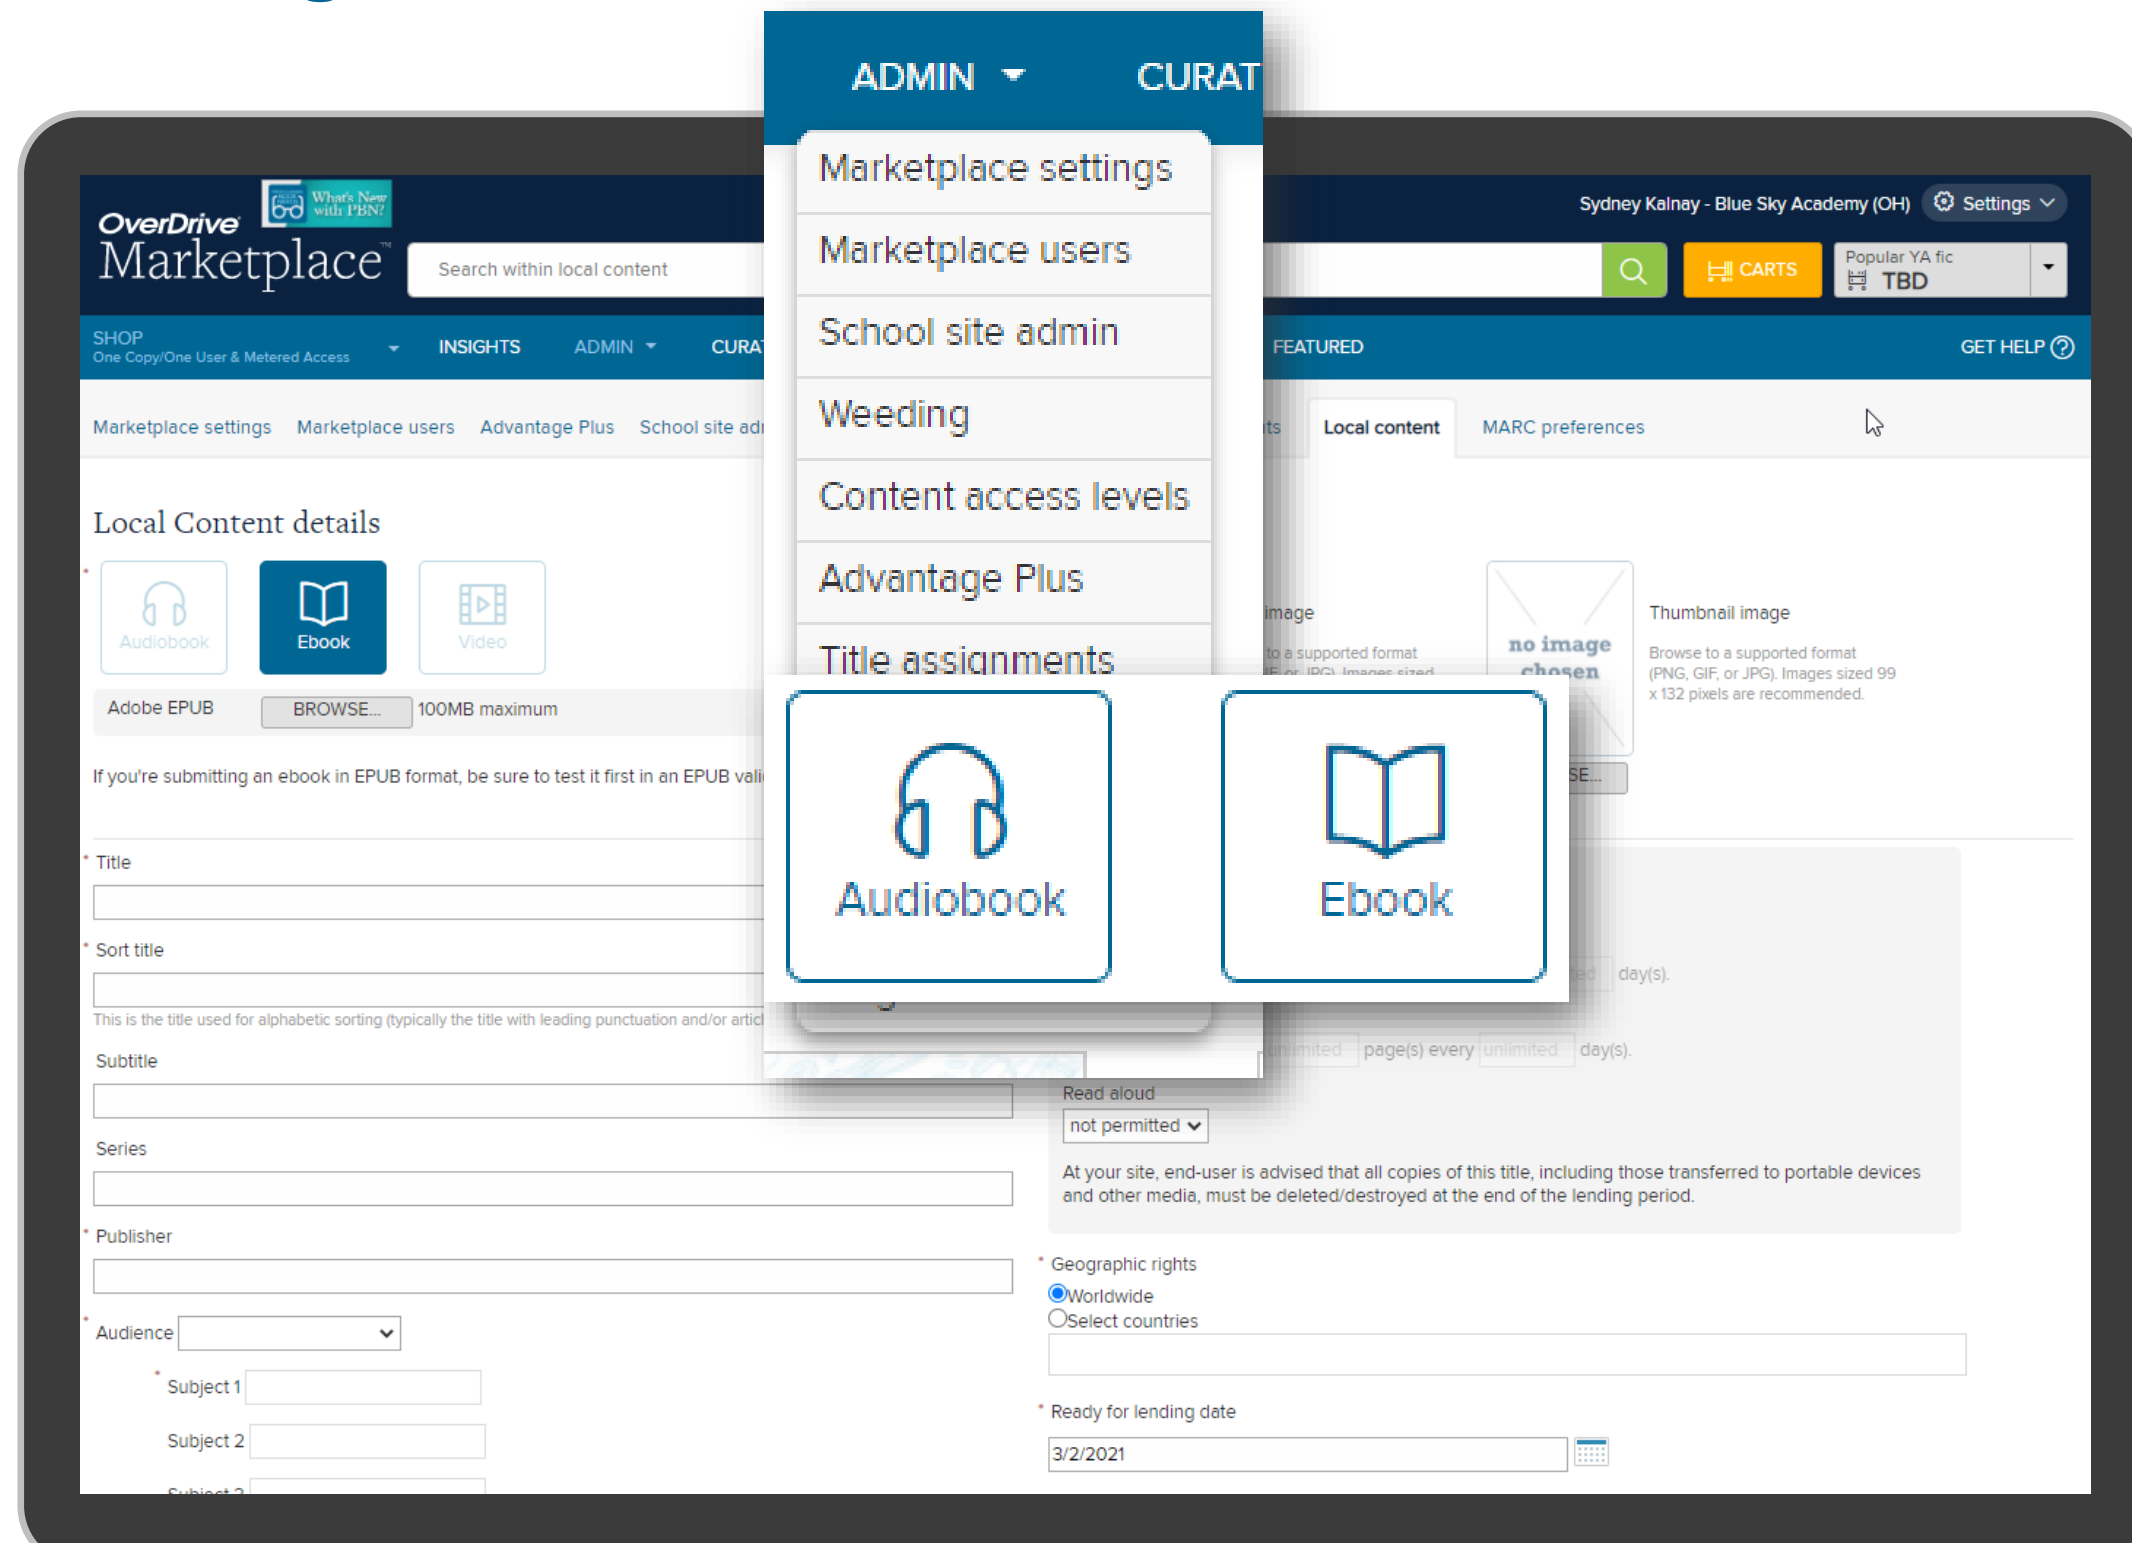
ADMIN CURAT

Marketplace settings
Marketplace users
School site admin
Weeding
Content access levels
Advantage Plus
Title assignments

OverDrive Marketplace What's New with PBN?

Search within local content

Sydney Kalnay - Blue Sky Academy (OH) Settings

CARTS Popular YA fic TBD

SHOP One Copy/One User & Metered Access INSIGHTS ADMIN CURA FEATURED GET HELP

Marketplace settings Marketplace users Advantage Plus School site ad ts Local content MARC preferences

Local Content details

Audiobook Ebook Video

Adobe EPUB BROWSE... 100MB maximum

If you're submitting an ebook in EPUB format, be sure to test it first in an EPUB vali

Audiobook Ebook

image
to a supported format

no image chosen

Thumbnail image
Browse to a supported format (PNG, GIF, or JPG). Images sized 99 x 132 pixels are recommended.

SE...

* Title

* Sort title

This is the title used for alphabetic sorting (typically the title with leading punctuation and/or artic

day(s).

Subtitle

unlimited page(s) every unlimited day(s).

Read aloud
not permitted

At your site, end-user is advised that all copies of this title, including those transferred to portable devices and other media, must be deleted/destroyed at the end of the lending period.

Series

* Publisher

* Geographic rights
Worldwide
Select countries

* Audience

* Subject 1

Subject 2

* Ready for lending date
3/2/2021

Subject 3